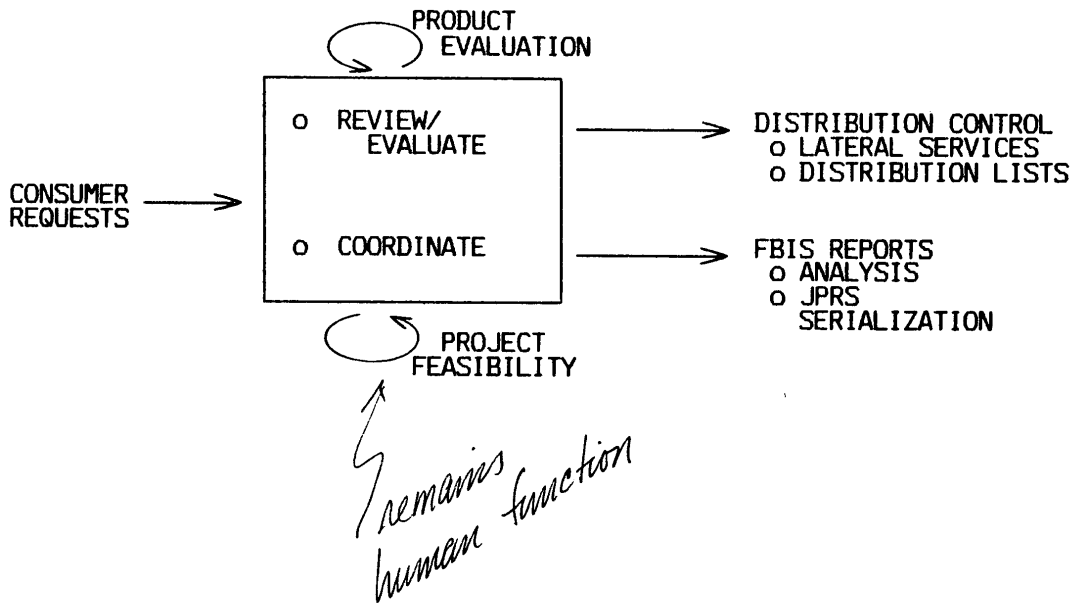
PRODUCT EVALUATION

CONSUMER REQUESTS

o REVIEW/ EVALUATE

o COORDINATE

DISTRIBUTION CONTROL
o LATERAL SERVICES
o DISTRIBUTION LISTS

FBIS REPORTS
o ANALYSIS
o JPRS SERIALIZATION

PROJECT FEASIBILITY

remains human function